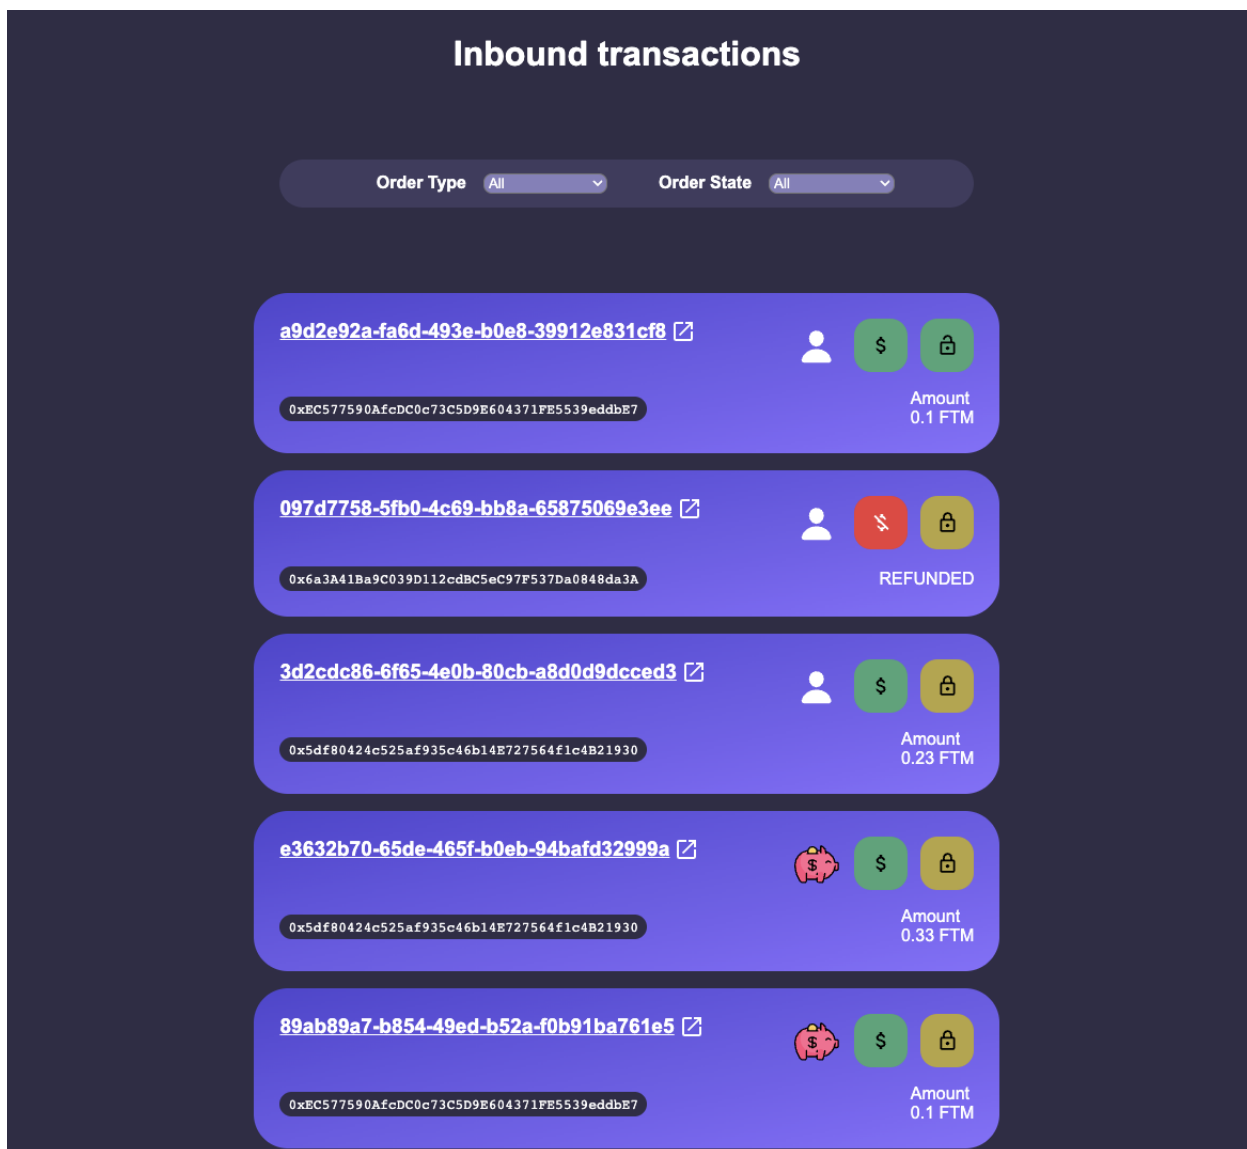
Inbound transactions

Order Type All

Order State All

a9d2e92a-fa6d-493e-b0e8-39912e831cf8

$

0xEC577590AfcDC0c73C5D9E604371FE5539eddbE7

Amount
0.1 FTM

097d7758-5fb0-4c69-bb8a-65875069e3ee

0x6a3A41Ba9C039D112cdBC5eC97F537Da0848da3A

REFUNDED

3d2cdc86-6f65-4e0b-80cb-a8d0d9dcced3

$

0x5df80424c525af935c46b14E727564f1c4B21930

Amount
0.23 FTM

e3632b70-65de-465f-b0eb-94bafd32999a

$

$

0x5df80424c525af935c46b14E727564f1c4B21930

Amount
0.33 FTM

89ab89a7-b854-49ed-b52a-f0b91ba761e5

$

$

0xEC577590AfcDC0c73C5D9E604371FE5539eddbE7

Amount
0.1 FTM